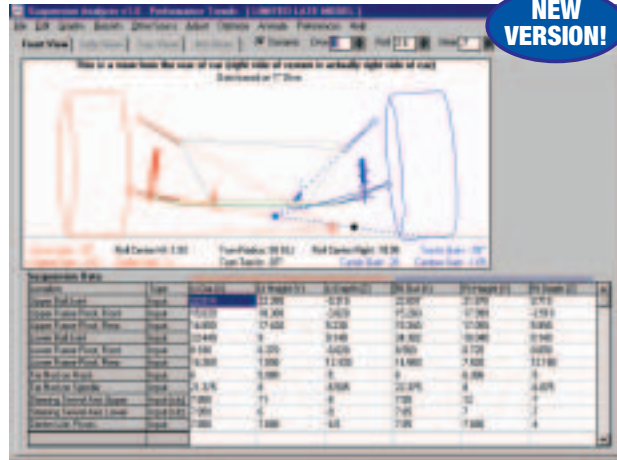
NEW VERSION!

Suspension Analyzer v1.0 - Performance Trends - [ LIMITED LATE MODEL ]

File Edit Graphs Results Other Specs Adjust Options Animate Preferences Help

Front View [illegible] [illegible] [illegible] Dynamic Dive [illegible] Roll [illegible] Steer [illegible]

This is a view from the rear of car (right side of screen is actually right side of car)

Suspension Data

| Location | Type | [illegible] | Lt Height (in) | Lt Length (in) | Rt Out (in) | Rt Height (in) | Rt Length (in) |
|---|---|---|---|---|---|---|---|
| Upper Ball Joint | Input | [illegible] | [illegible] | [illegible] | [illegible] | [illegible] | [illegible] |
| Upper Frame Pivot, Front | Input | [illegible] | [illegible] | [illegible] | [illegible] | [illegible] | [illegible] |
| Upper Frame Pivot, Rear | Input | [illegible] | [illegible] | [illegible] | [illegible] | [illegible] | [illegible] |
| Lower Ball Joint | Input | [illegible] | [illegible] | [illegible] | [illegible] | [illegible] | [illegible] |
| Lower Frame Pivot, Front | Input | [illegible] | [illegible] | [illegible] | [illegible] | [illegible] | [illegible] |
| Lower Frame Pivot, Rear | Input | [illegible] | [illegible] | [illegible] | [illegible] | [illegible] | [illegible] |
| Tie Rod on Rack | Input | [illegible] | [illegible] | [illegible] | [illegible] | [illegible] | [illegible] |
| Tie Rod on Spindle | Input | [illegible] | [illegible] | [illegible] | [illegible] | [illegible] | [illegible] |
| Steering Swivel Axis Upper | Input | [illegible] | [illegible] | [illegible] | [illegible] | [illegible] | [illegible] |
| Steering Swivel Axis Lower | Input | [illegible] | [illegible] | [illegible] | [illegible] | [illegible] | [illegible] |
| Center Line Plane | Input | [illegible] | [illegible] | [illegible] | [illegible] | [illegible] | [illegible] |